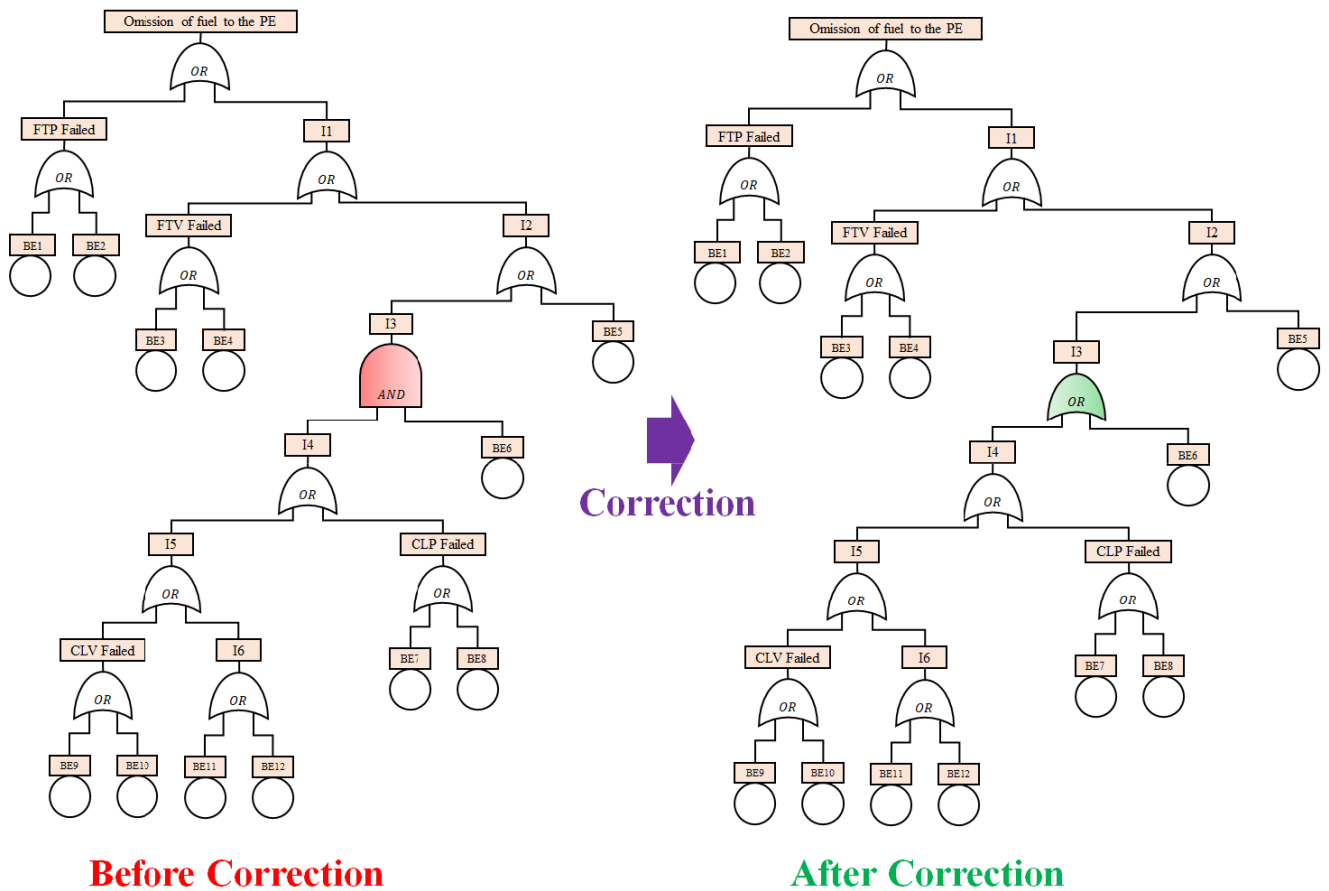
Omission of fuel to the PE

OR

FTP Failed

I1

OR

OR

BE1

BE2

FTV Failed

I2

OR

OR

BE3

BE4

I3

BE5

AND

I4

BE6

OR

I5

CLP Failed

OR

OR

CLV Failed

I6

BE7

BE8

OR

OR

BE9

BE10

BE11

BE12

Before Correction

Correction

Omission of fuel to the PE

OR

FTP Failed

I1

OR

OR

BE1

BE2

FTV Failed

I2

OR

OR

BE3

BE4

I3

BE5

OR

I4

BE6

OR

I5

CLP Failed

OR

OR

CLV Failed

I6

BE7

BE8

OR

OR

BE9

BE10

BE11

BE12

After Correction